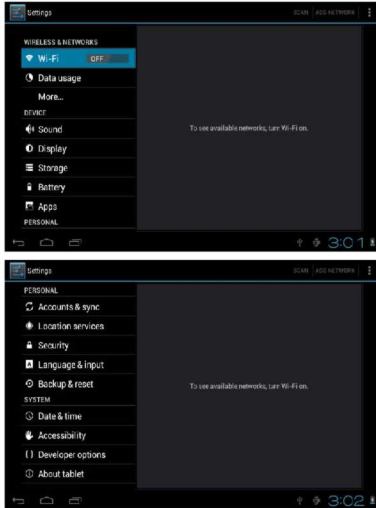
Settings

SCAN ADD NETWORK

WIRELESS & NETWORKS

Wi-Fi OFF

Data usage

More...

DEVICE

Sound

Display

Storage

Battery

Apps

PERSONAL

To see available networks, turn Wi-Fi on.

3:01

Settings

SCAN ADD NETWORK

PERSONAL

Accounts & sync

Location services

Security

Language & input

Backup & reset

SYSTEM

Date & time

Accessibility

Developer options

About tablet

To see available networks, turn Wi-Fi on.

3:02